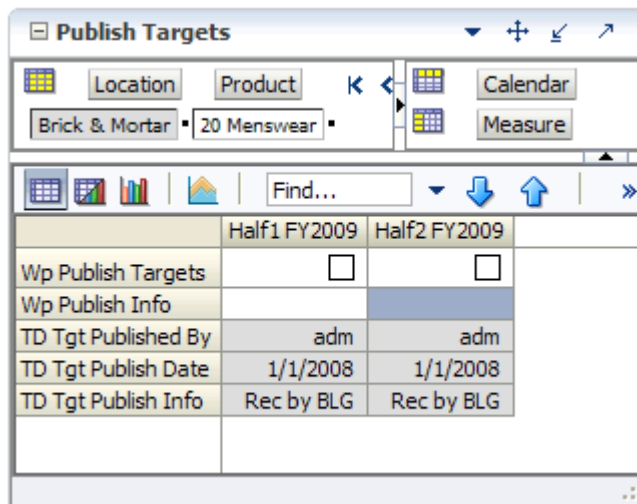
⊟ Publish Targets

Location Product

Brick & Mortar 20 Menswear

Calendar

Measure

Find...

|  | Half1 FY2009 | Half2 FY2009 |
|---|---|---|
| Wp Publish Targets | ☐ | ☐ |
| Wp Publish Info |  |  |
| TD Tgt Published By | adm | adm |
| TD Tgt Publish Date | 1/1/2008 | 1/1/2008 |
| TD Tgt Publish Info | Rec by BLG | Rec by BLG |